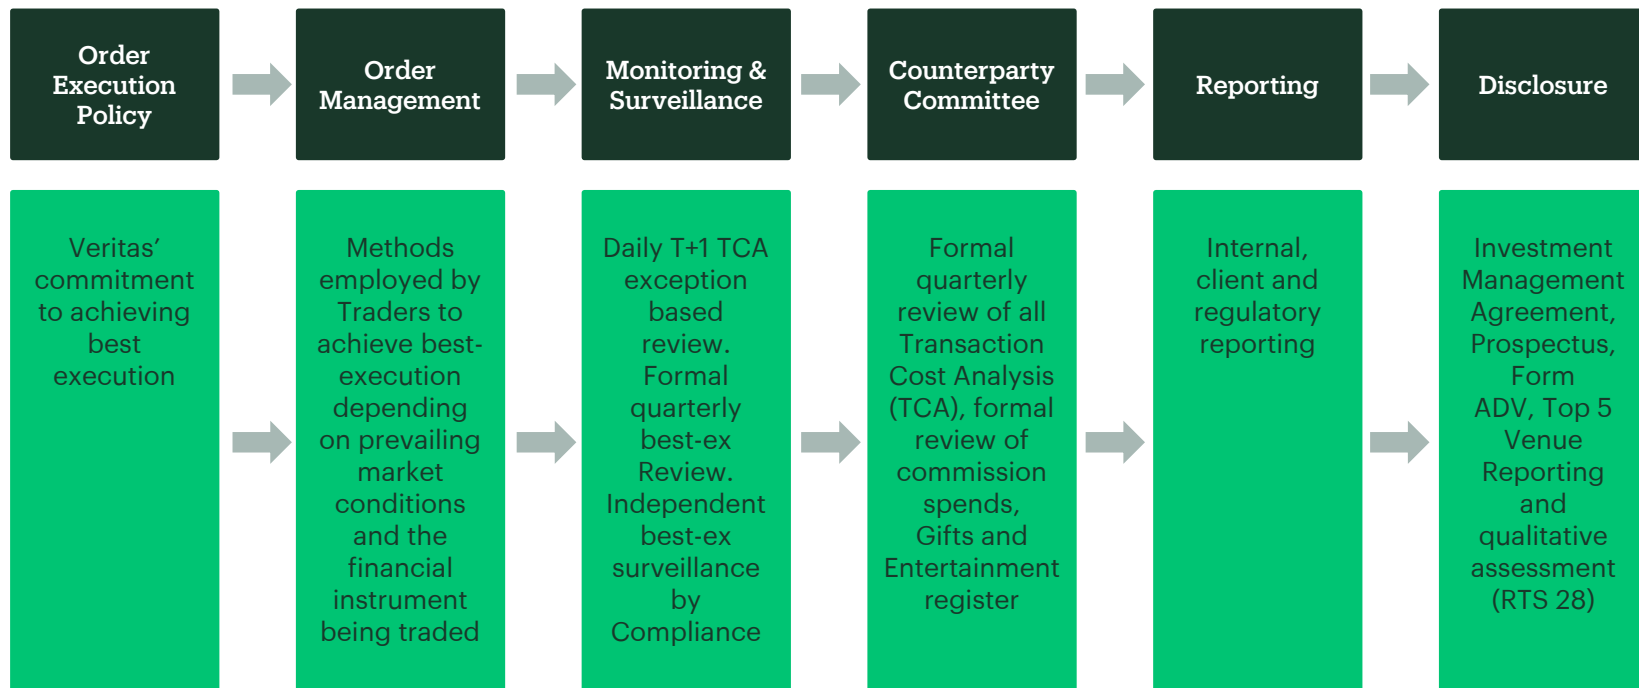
Order Execution Policy

Order Management

Monitoring & Surveillance

Counterparty Committee

Reporting

Disclosure

Veritas' commitment to achieving best execution

Methods employed by Traders to achieve best-execution depending on prevailing market conditions and the financial instrument being traded

Daily T+1 TCA exception based review. Formal quarterly best-ex Review. Independent best-ex surveillance by Compliance

Formal quarterly review of all Transaction Cost Analysis (TCA), formal review of commission spends, Gifts and Entertainment register

Internal, client and regulatory reporting

Investment Management Agreement, Prospectus, Form ADV, Top 5 Venue Reporting and qualitative assessment (RTS 28)